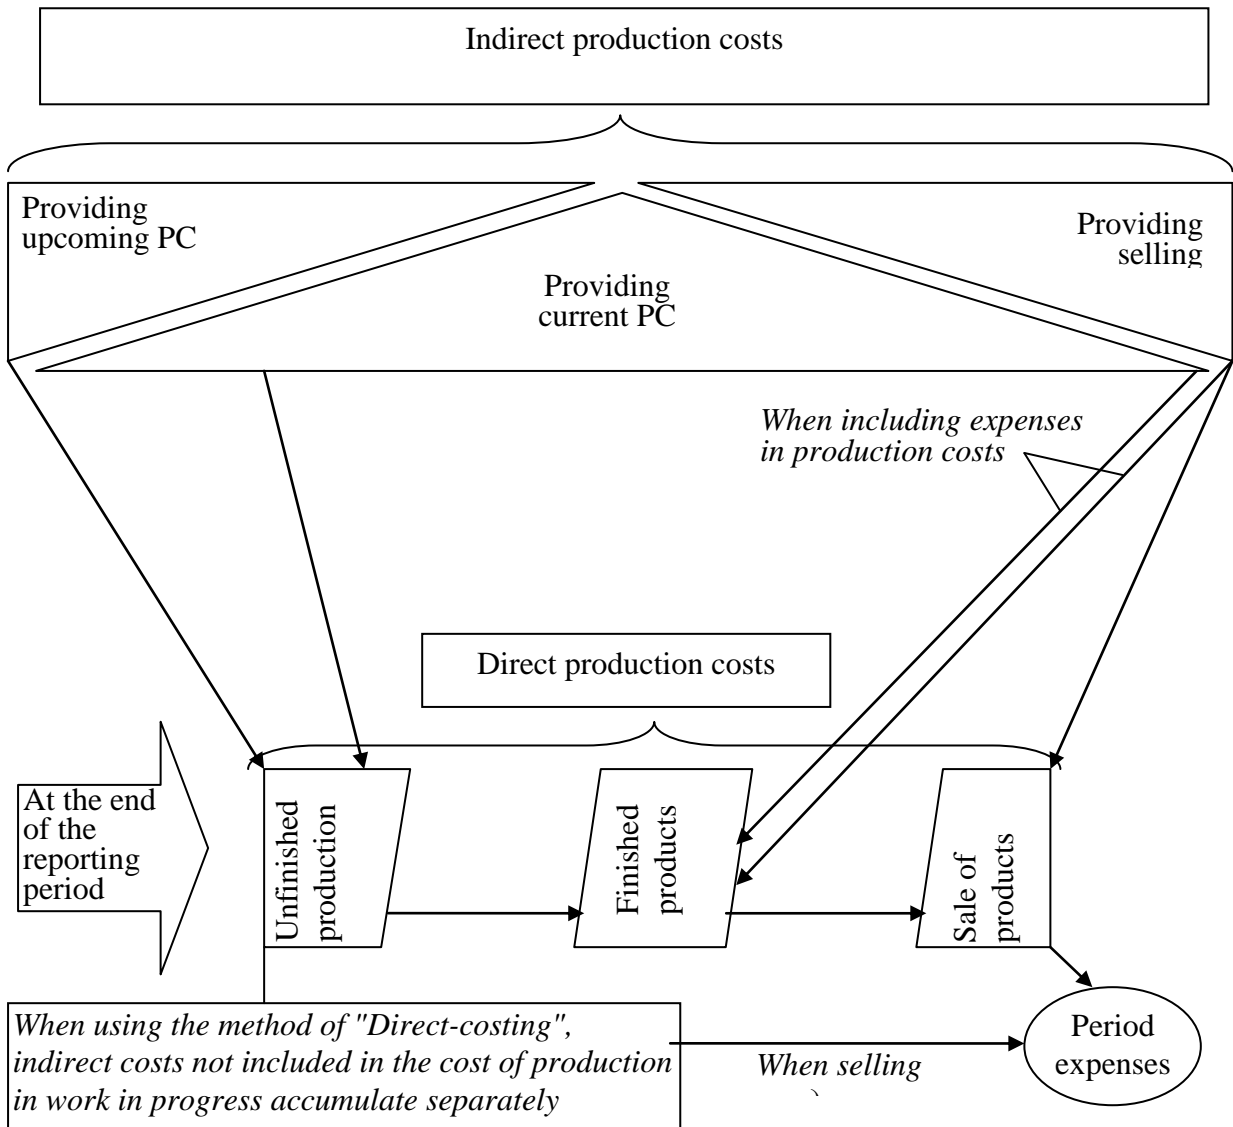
Indirect production costs

Providing upcoming PC

Providing current PC

Providing selling

When including expenses in production costs

Direct production costs

At the end of the reporting period

Unfinished production

Finished products

Sale of products

When using the method of "Direct-costing", indirect costs not included in the cost of production in work in progress accumulate separately

When selling

Period expenses